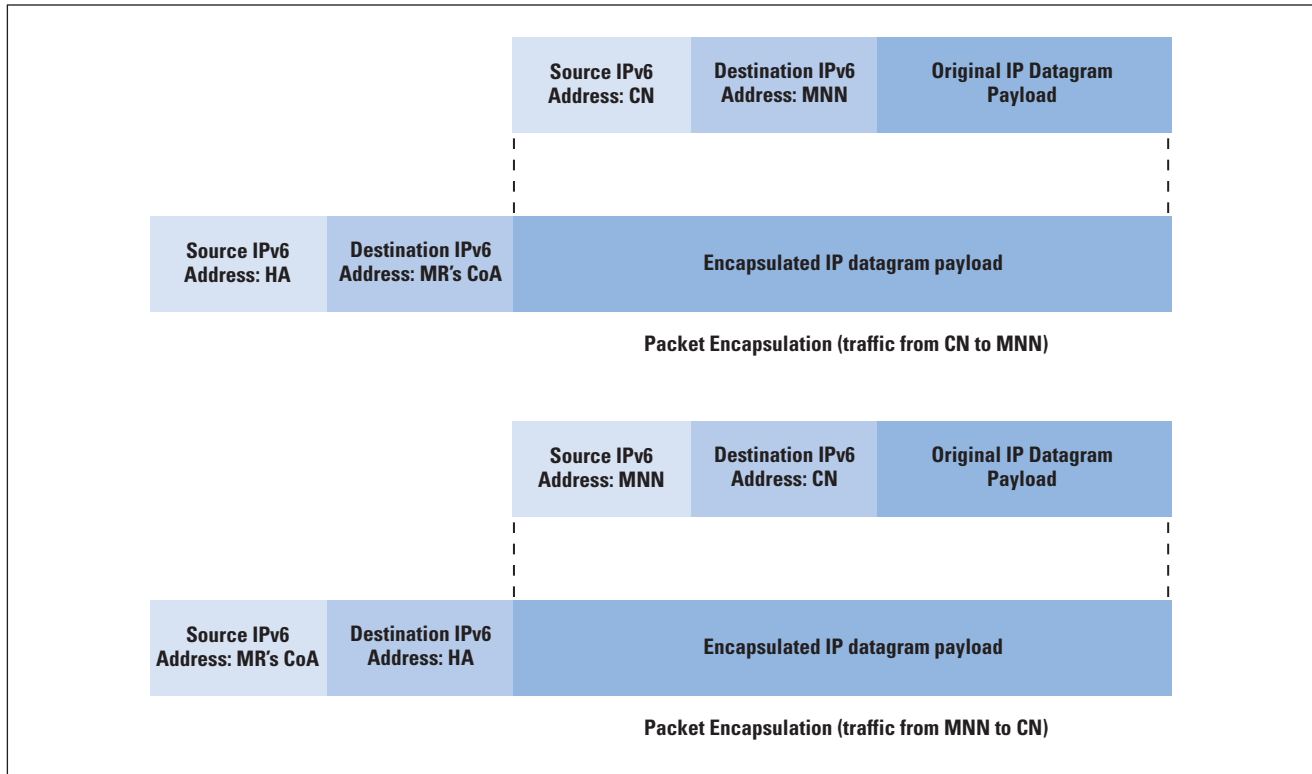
Source IPv6 Address: CN

Destination IPv6 Address: MNN

Original IP Datagram Payload

Source IPv6 Address: HA

Destination IPv6 Address: MR's CoA

Encapsulated IP datagram payload

Packet Encapsulation (traffic from CN to MNN)

Source IPv6 Address: MNN

Destination IPv6 Address: CN

Original IP Datagram Payload

Source IPv6 Address: MR's CoA

Destination IPv6 Address: HA

Encapsulated IP datagram payload

Packet Encapsulation (traffic from MNN to CN)